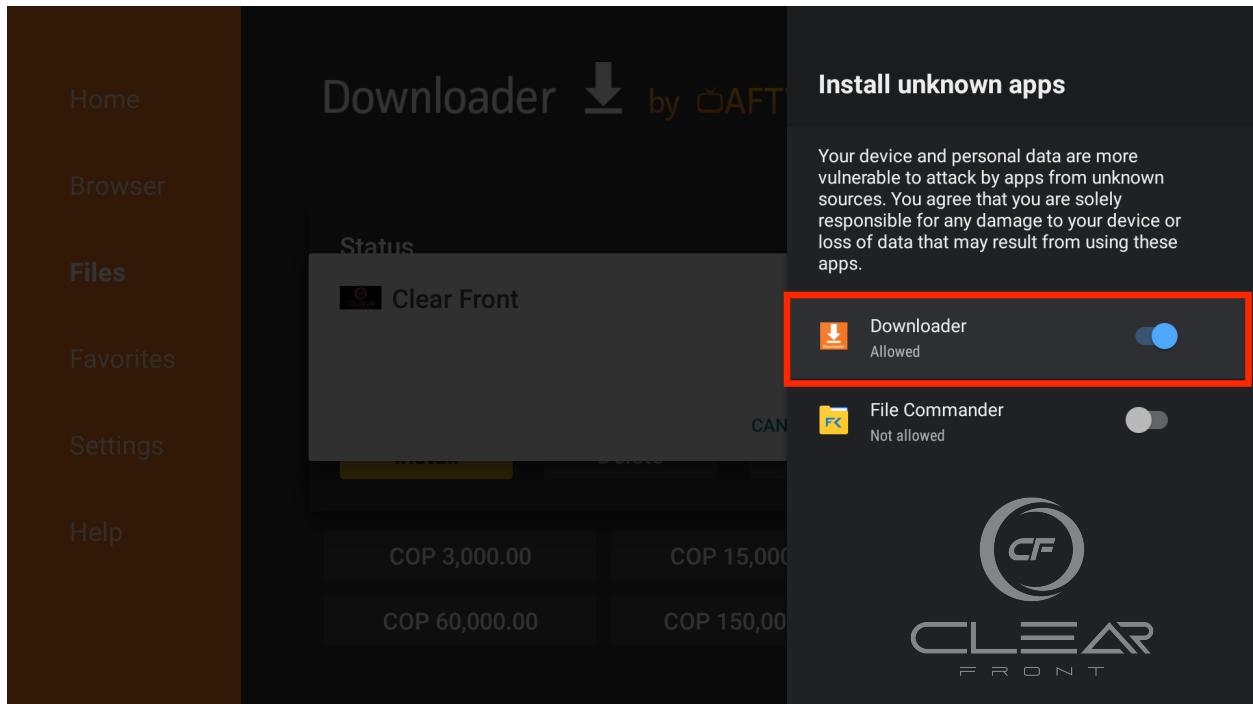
Home

Browser

Files

Favorites

Settings

Help

Downloader by AFT

Status

Clear Front

CAN

Install

Delete

COP 3,000.00

COP 15,000

COP 60,000.00

COP 150,00

Install unknown apps

Your device and personal data are more vulnerable to attack by apps from unknown sources. You agree that you are solely responsible for any damage to your device or loss of data that may result from using these apps.

Downloader
Allowed

File Commander
Not allowed

CF

CLEAR
FRONT